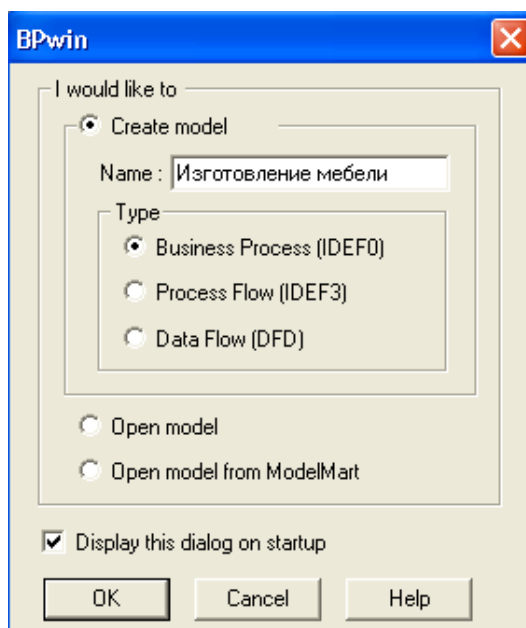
BPwin

I would like to

Create model

Name : Изготовление мебели

Type

Business Process (IDEF0)

Process Flow (IDEF3)

Data Flow (DFD)

Open model

Open model from ModelMart

Display this dialog on startup

OK

Cancel

Help